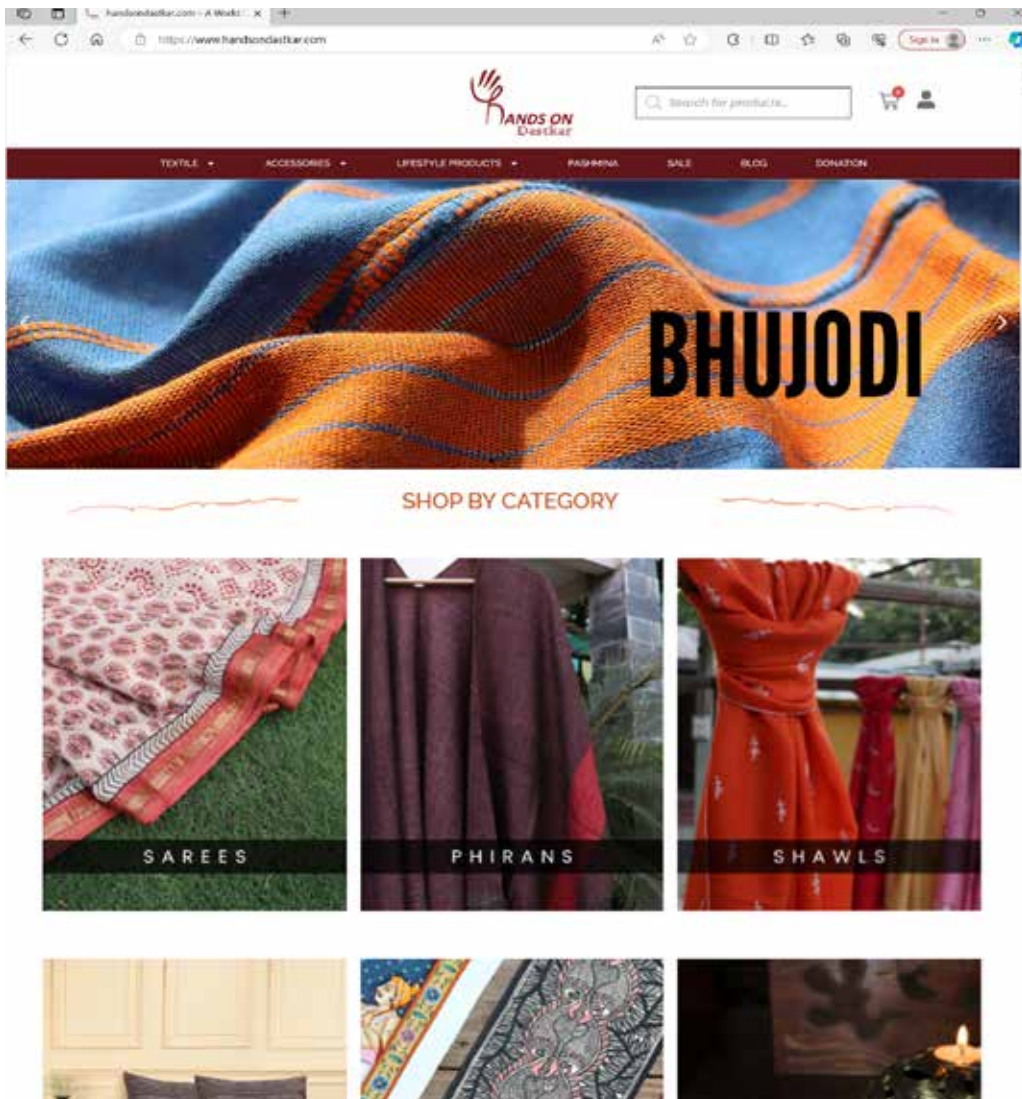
handsondastkar.com – A World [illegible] ×

https://www.handsondastkar.com

Sign in

HANDS ON Dastkar

Search for products...

0

TEXTILE ▾ ACCESSORIES ▾ LIFESTYLE PRODUCTS ▾ PASHMINA SALE BLOG DONATION

BHUJODI

SHOP BY CATEGORY

SAREES

PHIRANS

SHAWLS